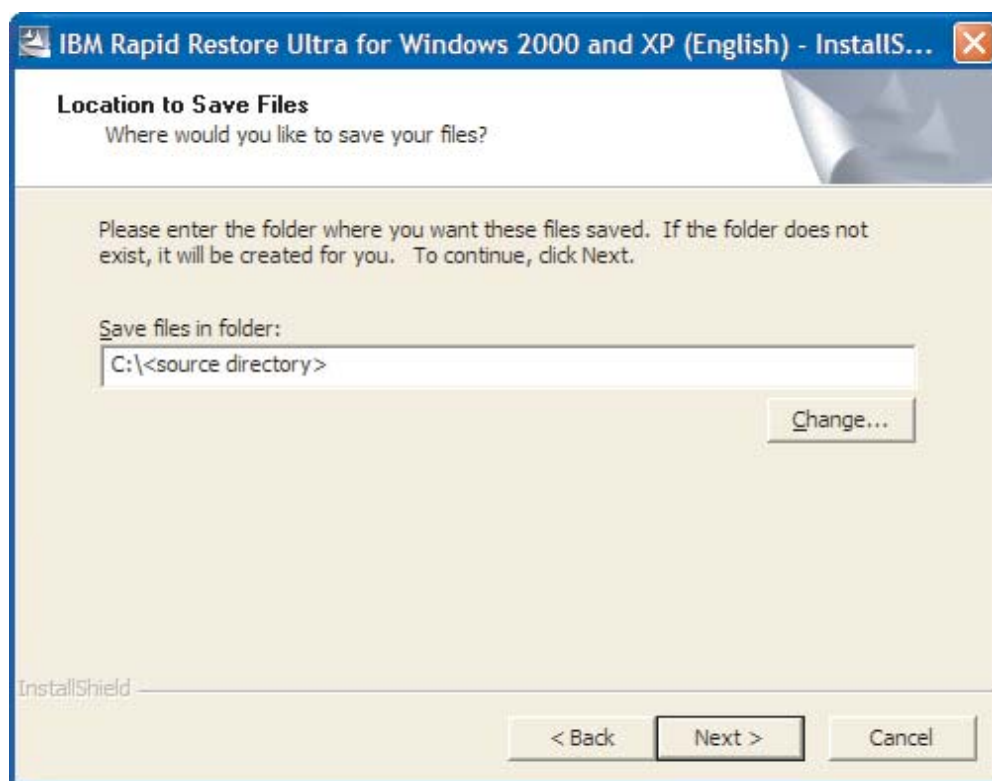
IBM Rapid Restore Ultra for Windows 2000 and XP (English) - InstallS...

Location to Save Files
Where would you like to save your files?

Please enter the folder where you want these files saved. If the folder does not exist, it will be created for you. To continue, click Next.

Save files in folder:
C:\<source directory>

Change...

InstallShield

< Back Next > Cancel